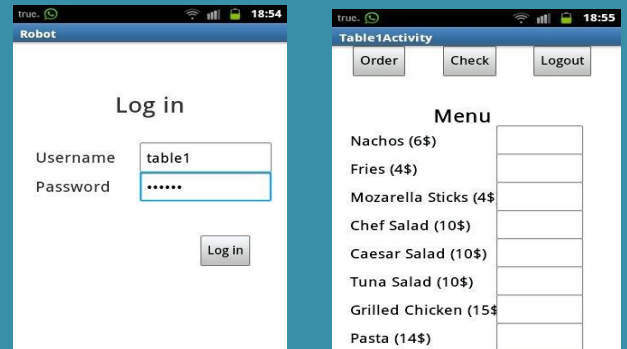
true. 18:54
Robot

Log in

Username table1
Password ••••••

Log in

true. 18:55
Table1Activity

Order Check Logout

Menu

Nachos (6$)
Fries (4$)
Mozarella Sticks (4$
Chef Salad (10$)
Caesar Salad (10$)
Tuna Salad (10$)
Grilled Chicken (15$
Pasta (14$)